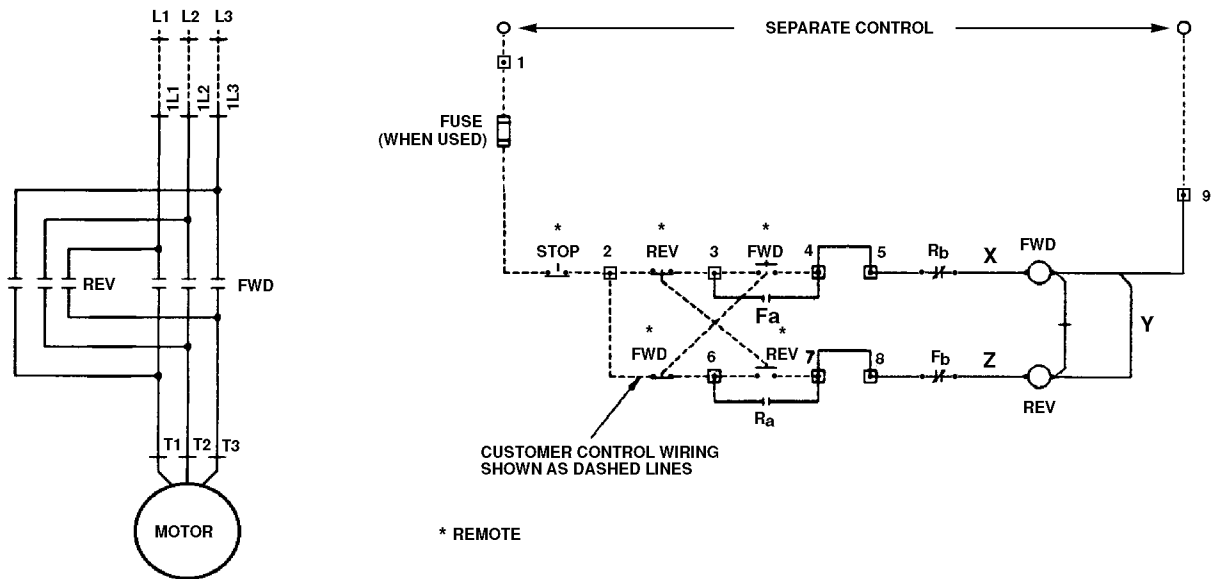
L1 L2 L3

1L1 1L2 1L3

REV

FWD

T1 T2 T3

MOTOR

SEPARATE CONTROL

1

FUSE (WHEN USED)

9

*
STOP

2

*
REV

3

*
FWD

4

5

$R_b$

X

FWD

Fa

Y

*
FWD

*
REV

6

7

8

$F_b$

Z

REV

$R_a$

CUSTOMER CONTROL WIRING SHOWN AS DASHED LINES

* REMOTE